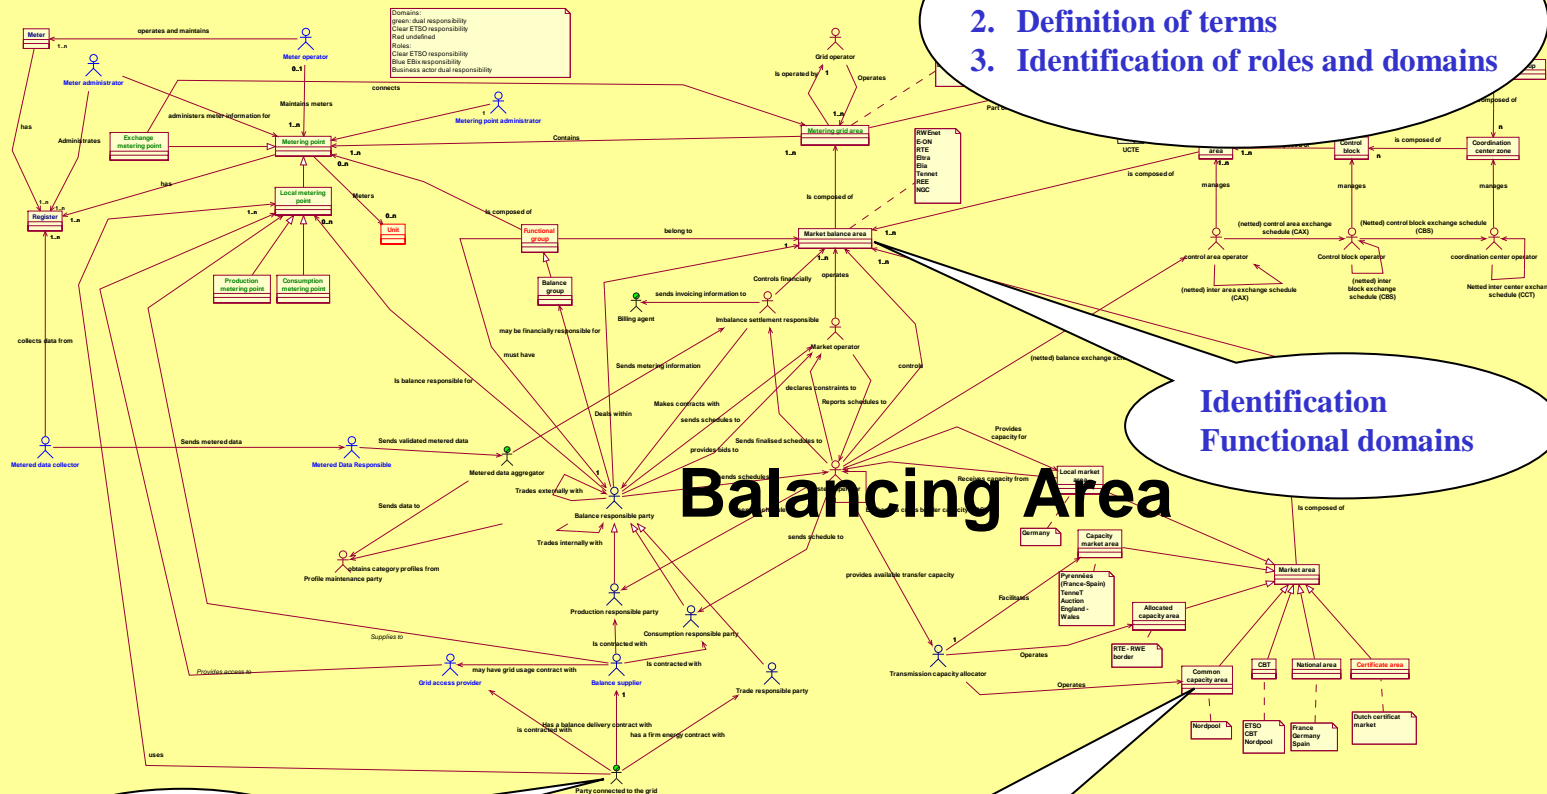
2. Definition of terms
3. Identification of roles and domains

Domains:
green: dual responsibility
Clear ETSO responsibility
Red undefined
Roles:
Clear ETSO responsibility
Blue EBix responsibility
Business actor dual responsibility

Meter
operates and maintains
1..n
Meter operator
0..1
Meter administrator
has
Administrates
administers meter information for
Maintains meters
connects
Exchange metering point
1..n
Metering point
Metering point administrator
Contains
Grid operator
Is operated by
1
Operates
1..n
Metering grid area
Part o
1..n
RWEnet
E-ON
RTE
Eltra
Elia
Tennet
REE
NGC
UCTE
area
1..n
Control block
n
is composed of
Coordination center zone
composed of
n
is composed of
manages
manages
manages
has
Register
1..n
1..n
1..n
Local metering point
1..n
0..n
Meters
0..n
Unit
Is composed of
Functional group
belong to
Market balance area
1
1..n
1..n
1..n
Is composed of
(netted) control area exchange schedule (CAX)
(Netted) control block exchange schedule (CBS)
control area operator
Control block operator
coordination center operator
(netted) inter area exchange schedule (CAX)
(netted) inter block exchange schedule (CBS)
Netted inter center exchange schedule (CCT)
Production metering point
Consumption metering point
Balance group
Controls financially
operates
sends invoicing information to
Billing agent
Imbalance settlement responsible
collects data from
may be financially responsible for
must have
Market operator
Is balance responsible for
Sends metering information
controls
(netted) balance exchange sche
declares constraints to
Reports schedules to
Makes contracts with
sends schedules to
Deals within
provides bids to
Sends finalised schedules to
Provides capacity for
Identification
Functional domains
Metered data collector
Sends metered data
Metered Data Responsible
Sends validated metered data
Metered data aggregator
1
Trades externally with
sends schedules
Local market area
Receives capacity from
Balancing Area
Balance responsible party
Sends data to
Trades internally with
Germany
Is composed of
Capacity market area
Market area
obtains category profiles from
Profile maintenance party
sends schedule to
provides available transfer capacity
Pyrennées (France-Spain)
TenneT Auction
England - Wales
Facilitates
Production responsible party
Allocated capacity area
Supplies to
Consumption responsible party
1
Is contracted with
Is contracted with
Operates
RTE - RWE border
Provides access to
Grid access provider
may have grid usage contract with
Balance supplier
Trade responsible party
Transmission capacity allocator
Operates
Common capacity area
CBT
National area
Certificate area
Has a balance delivery contract with
is contracted with
has a firm energy contract with
Nordpool
ETSO CBT Nordpool
France Germany Spain
Dutch certificat market
uses
Party connected to the grid